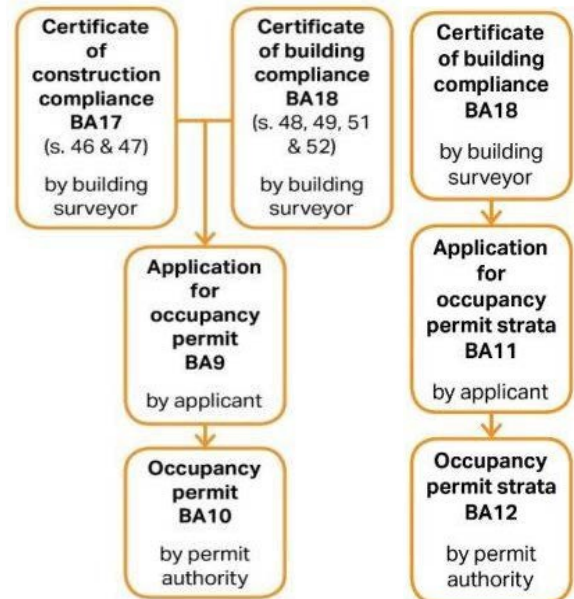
Certificate of construction compliance BA17
(s. 46 & 47)

by building surveyor

Certificate of building compliance BA18
(s. 48, 49, 51 & 52)

by building surveyor

Application for occupancy permit BA9

by applicant

Occupancy permit BA10

by permit authority

Certificate of building compliance BA18

by building surveyor

Application for occupancy permit strata BA11

by applicant

Occupancy permit strata BA12

by permit authority